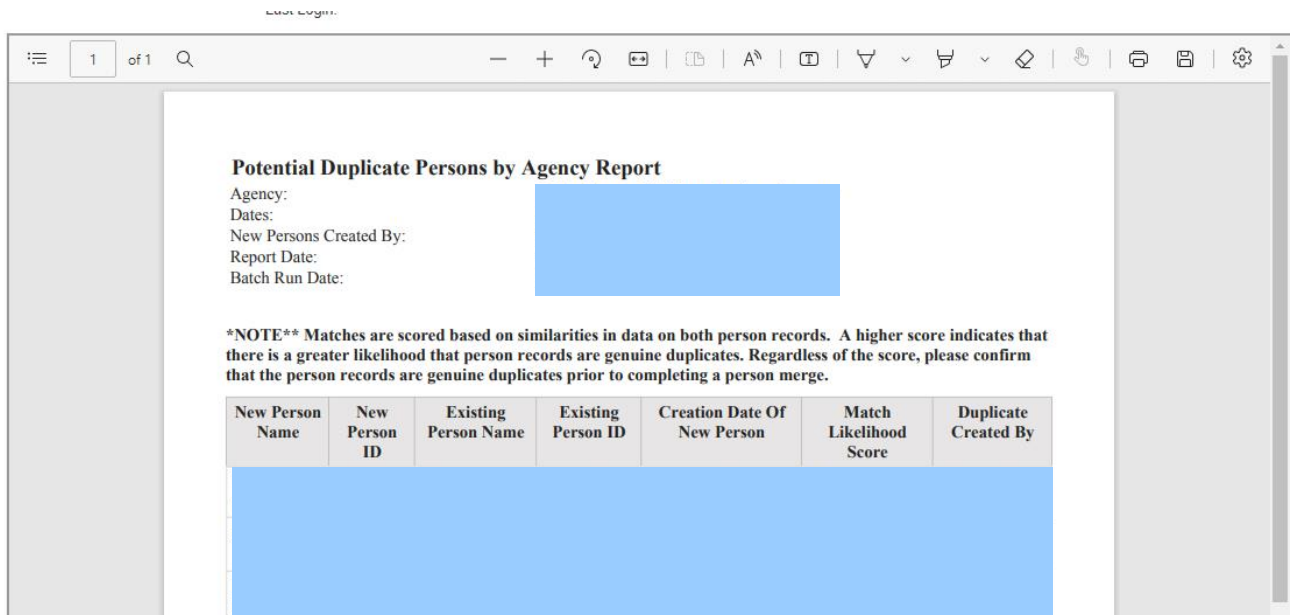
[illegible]

1 of 1

Potential Duplicate Persons by Agency Report
Agency:
Dates:
New Persons Created By:
Report Date:
Batch Run Date:

*NOTE** Matches are scored based on similarities in data on both person records. A higher score indicates that there is a greater likelihood that person records are genuine duplicates. Regardless of the score, please confirm that the person records are genuine duplicates prior to completing a person merge.

| New Person Name | New Person ID | Existing Person Name | Existing Person ID | Creation Date Of New Person | Match Likelihood Score | Duplicate Created By |
|---|---|---|---|---|---|---|